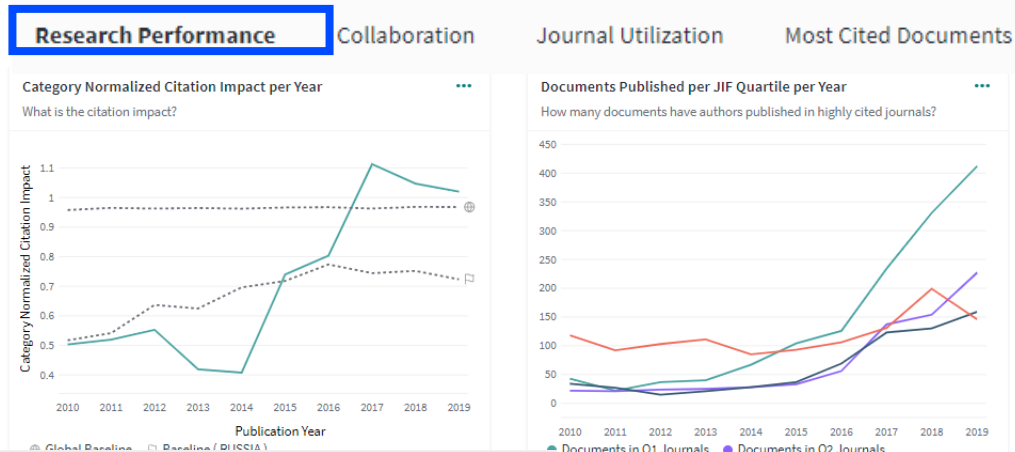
Research Performance | Collaboration | Journal Utilization | Most Cited Documents

Category Normalized Citation Impact per Year
...
What is the citation impact?

Category Normalized Citation Impact

1.1
1
0.9
0.8
0.7
0.6
0.5
0.4

2010 2011 2012 2013 2014 2015 2016 2017 2018 2019

Publication Year

Global Baseline   Baseline ( RUSSIA )

Documents Published per JIF Quartile per Year
...
How many documents have authors published in highly cited journals?

450
400
350
300
250
200
150
100
50
0

2010 2011 2012 2013 2014 2015 2016 2017 2018 2019

Documents in Q1 Journals   Documents in Q2 Journals